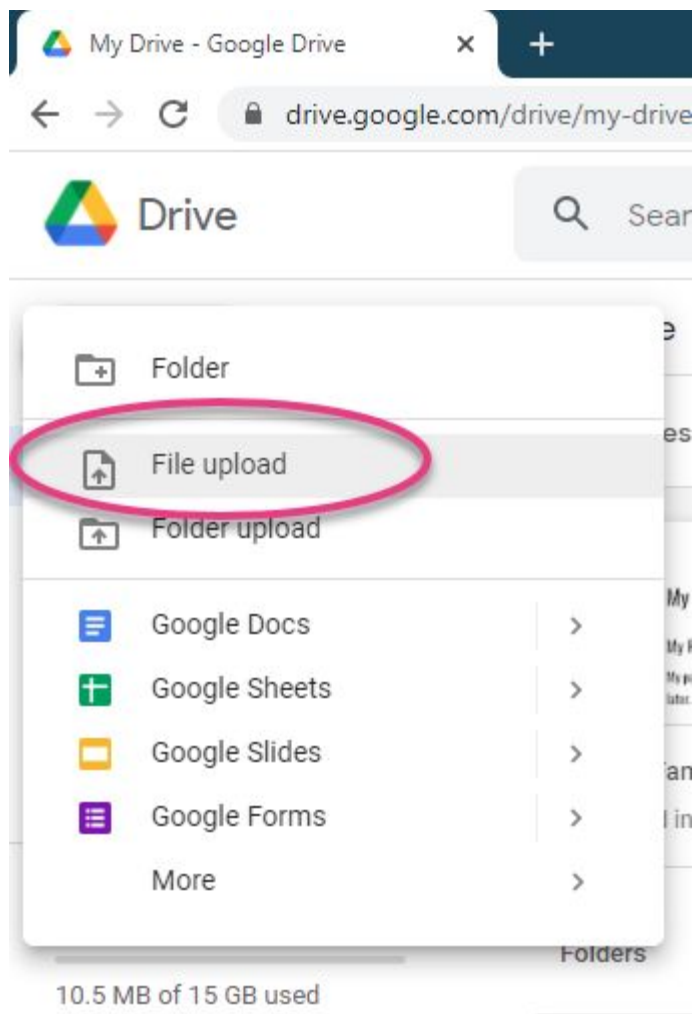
My Drive - Google Drive ×
+
drive.google.com/drive/my-drive

Drive

Sear

e

Folder

es

File upload

Folder upload

Google Docs

My

Google Sheets

Google Slides

Google Forms

More

Folders

10.5 MB of 15 GB used